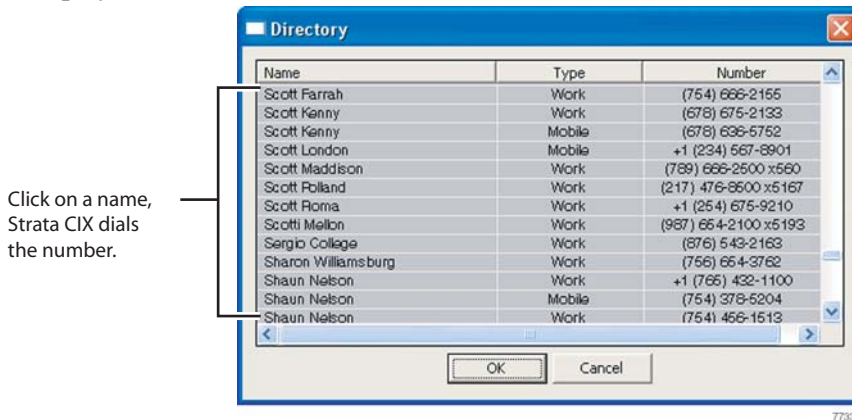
Click on a name, Strata CIX dials the number.

Directory

| Name | Type | Number |
|---|---|---|
| Scott Farrah | Work | (754) 666-2155 |
| Scott Kenny | Work | (678) 675-2133 |
| Scott Kenny | Mobile | (678) 636-6752 |
| Scott London | Mobile | +1 (234) 567-8901 |
| Scott Maddison | Work | (789) 666-2500 x560 |
| Scott Polland | Work | (217) 476-8600 x5167 |
| Scott Roma | Work | +1 (254) 675-9210 |
| Scotti Mellon | Work | (987) 654-2100 x5193 |
| Sergio Collage | Work | (876) 543-2163 |
| Sharon Williamsburg | Work | (756) 654-3762 |
| Shaun Nelson | Work | +1 (765) 432-1100 |
| Shaun Nelson | Mobile | (754) 378-5204 |
| Shaun Nelson | Work | (754) 456-1513 |

OK Cancel

773